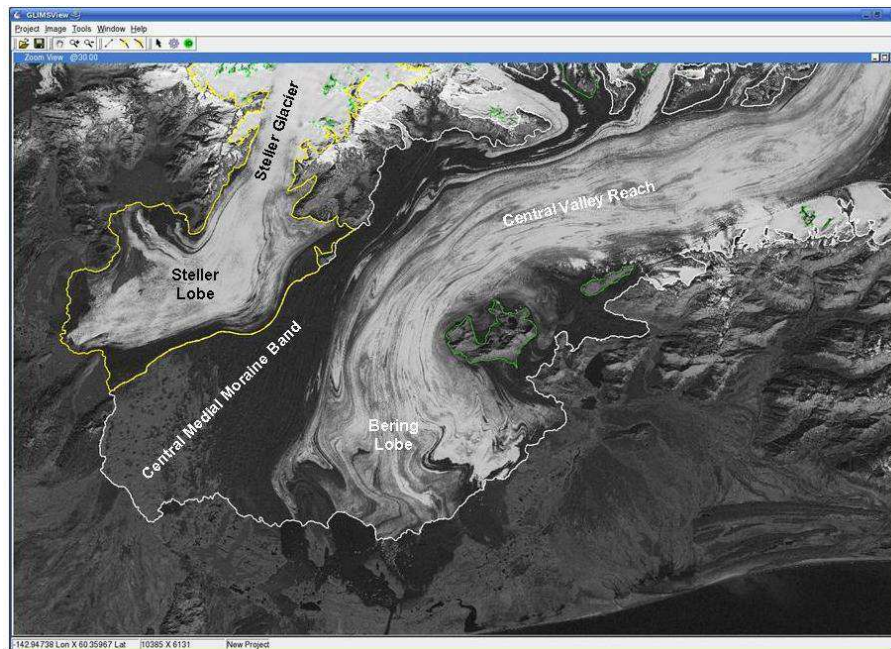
GLIMSView

Project Image Tools Window Help

Zoom View @30.00

Steller Glacier

Central Valley Reach

Steller Lobe

Central Medial Moraine Band

Bering Lobe

-142.94738 Lon X 60.35967 Lat 10385 X 6131 New Project